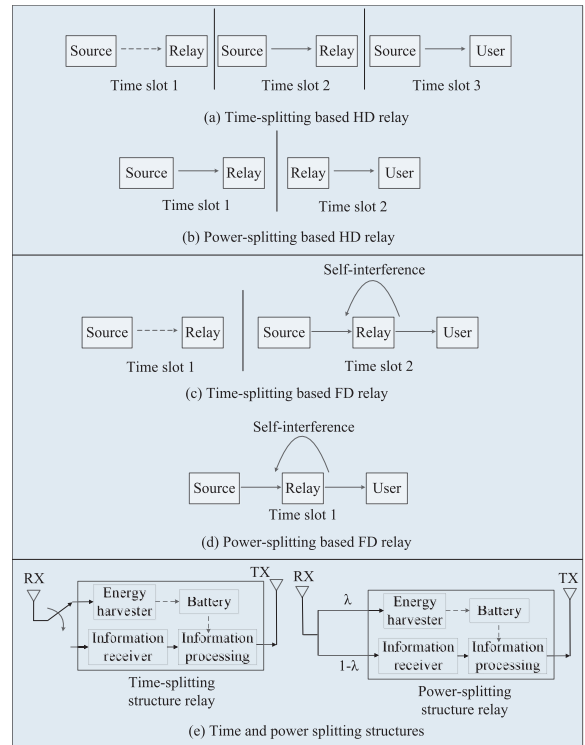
Source Relay Source Relay Source User

Time slot 1 Time slot 2 Time slot 3

(a) Time-splitting based HD relay

Source Relay Relay User

Time slot 1 Time slot 2

(b) Power-splitting based HD relay

Self-interference

Source Relay Source Relay User

Time slot 1 Time slot 2

(c) Time-splitting based FD relay

Self-interference

Source Relay User

Time slot 1

(d) Power-splitting based FD relay

RX TX RX TX

Energy harvester Battery

Information receiver Information processing

Time-splitting structure relay

$\lambda$

$1-\lambda$

Energy harvester Battery

Information receiver Information processing

Power-splitting structure relay

(e) Time and power splitting structures